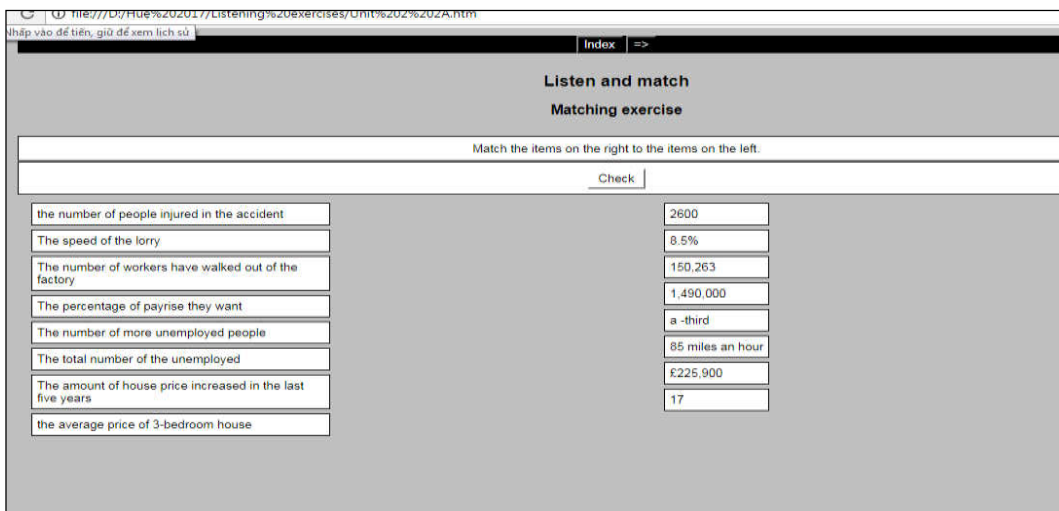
file:///D:/Hue%202017/Listening%20exercises/Unit%202%202A.htm

Nhấp vào để tiến, giữ để xem lịch sử

Index =>

Listen and match

Matching exercise

Match the items on the right to the items on the left.

Check

the number of people injured in the accident

The speed of the lorry

The number of workers have walked out of the factory

The percentage of payrise they want

The number of more unemployed people

The total number of the unemployed

The amount of house price increased in the last five years

the average price of 3-bedroom house

2600

8.5%

150,263

1,490,000

a -third

85 miles an hour

£225,900

17